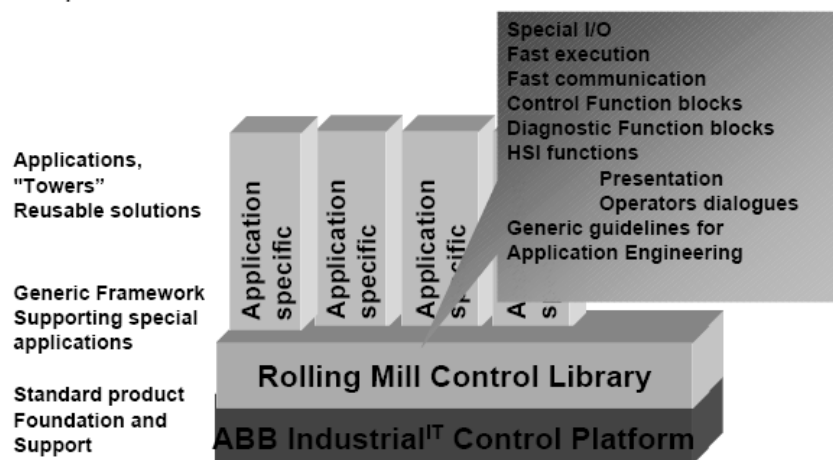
Applications, "Towers" Reusable solutions

Generic Framework Supporting special applications

Standard product Foundation and Support

Application specific

Application specific

Application specific

A s

Special I/O
Fast execution
Fast communication
Control Function blocks
Diagnostic Function blocks
HSI functions
Presentation
Operators dialogues
Generic guidelines for Application Engineering

Rolling Mill Control Library

ABB Industrial$^{IT}$ Control Platform